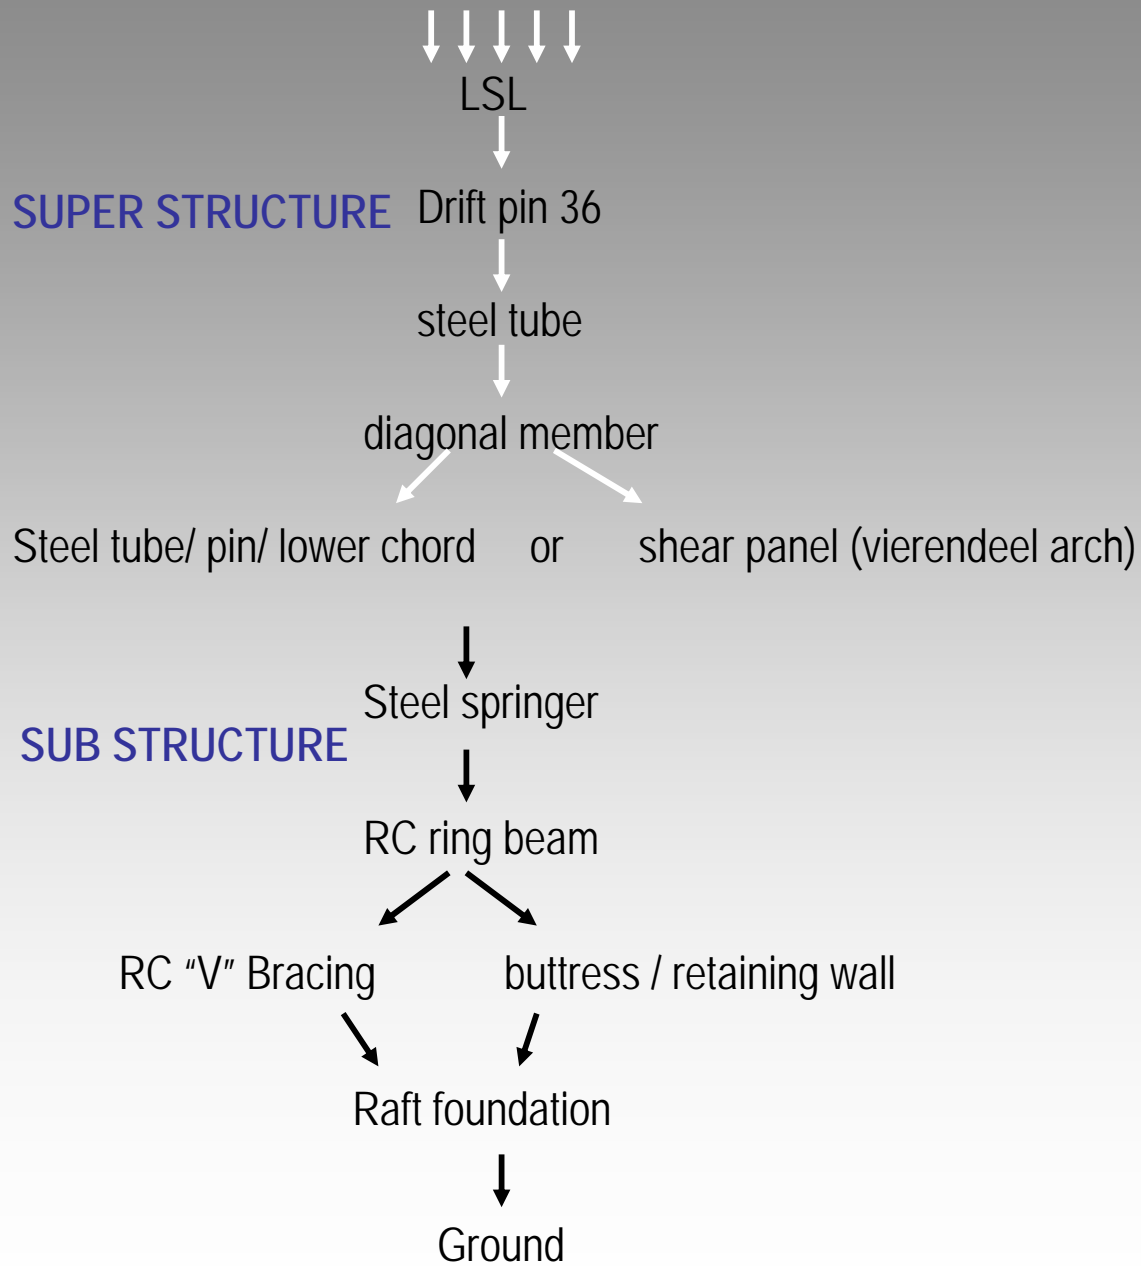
LSL

SUPER STRUCTURE

Drift pin 36

steel tube

diagonal member

Steel tube/ pin/ lower chord or shear panel (vierendeel arch)

SUB STRUCTURE

Steel springer

RC ring beam

RC “V” Bracing

buttress / retaining wall

Raft foundation

Ground